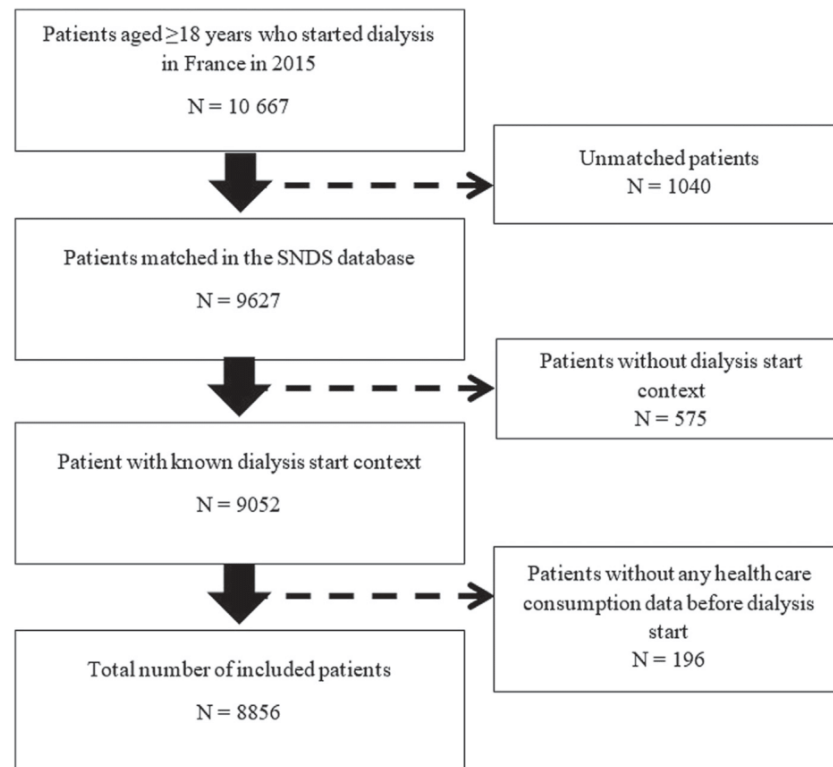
Patients aged $\geq$18 years who started dialysis in France in 2015

N = 10 667

Unmatched patients
N = 1040

Patients matched in the SNDS database

N = 9627

Patients without dialysis start context
N = 575

Patient with known dialysis start context

N = 9052

Patients without any health care consumption data before dialysis start
N = 196

Total number of included patients

N = 8856